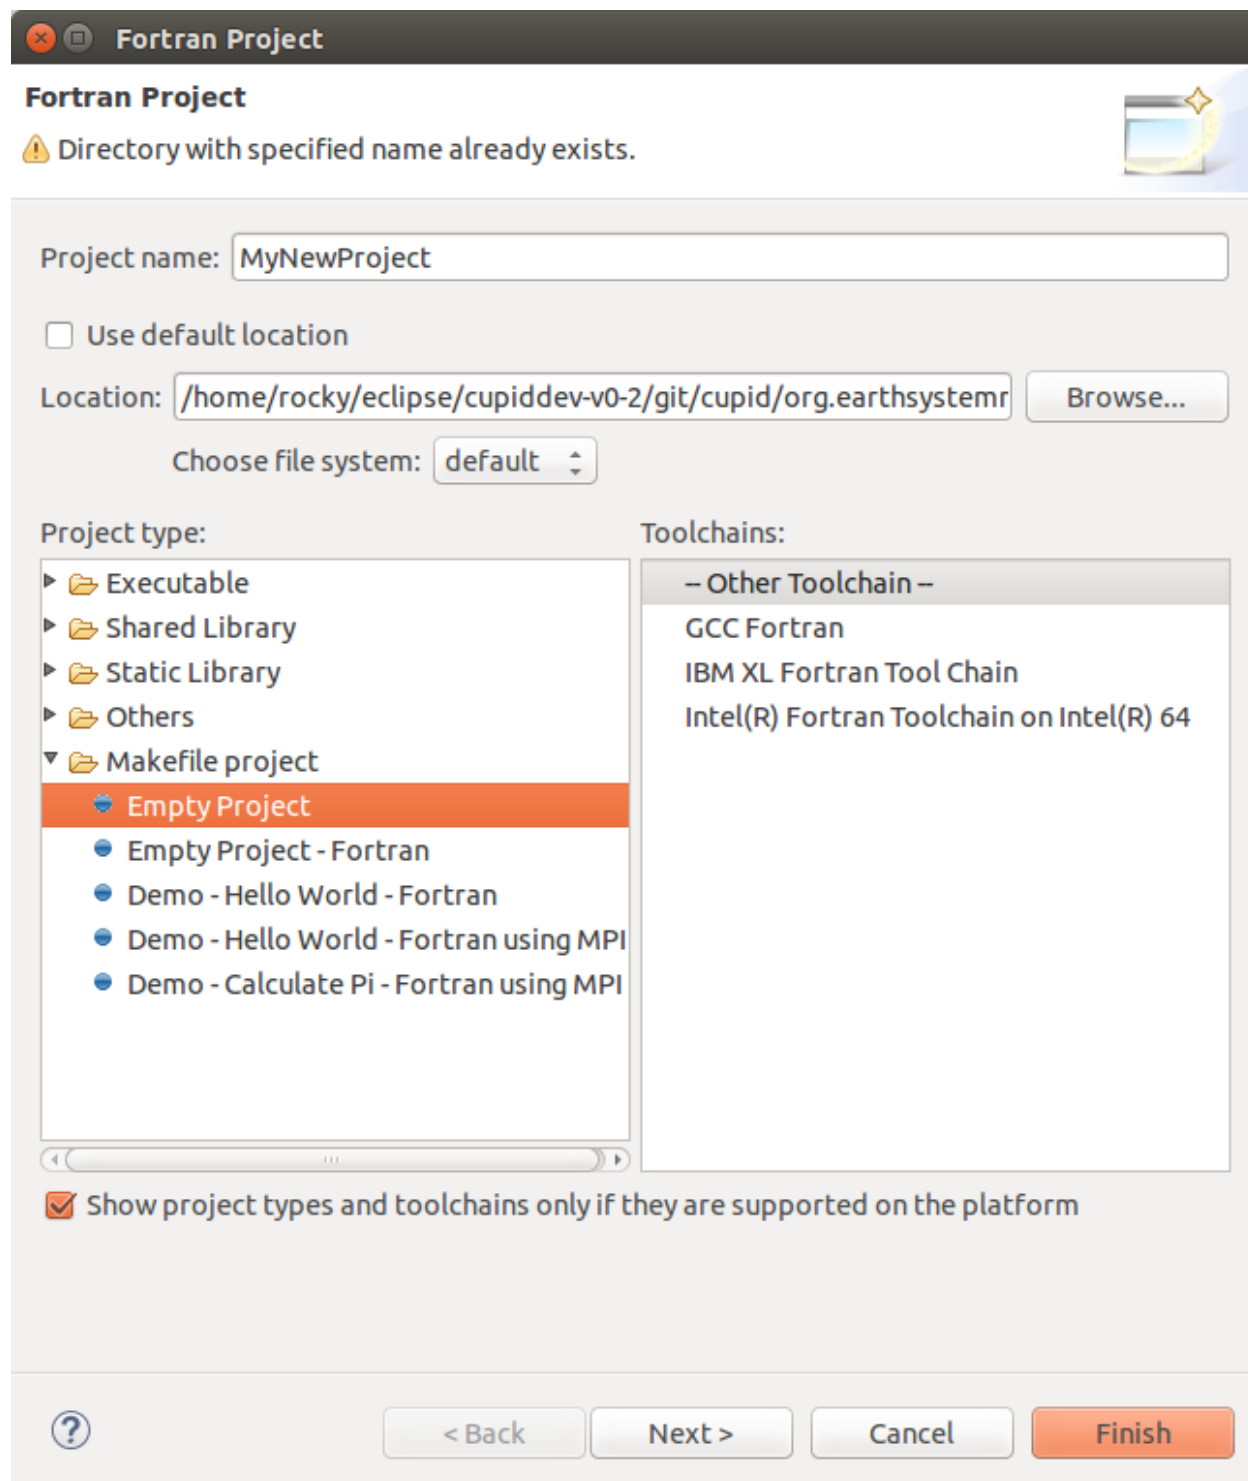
Fortran Project

Fortran Project

Directory with specified name already exists.

Project name: MyNewProject

Use default location

Location: /home/rocky/eclipse/cupiddev-v0-2/git/cupid/org.earthsystemr Browse...

Choose file system: default

Project type:

Executable
Shared Library
Static Library
Others
Makefile project
Empty Project
Empty Project - Fortran
Demo - Hello World - Fortran
Demo - Hello World - Fortran using MPI
Demo - Calculate Pi - Fortran using MPI

Toolchains:

-- Other Toolchain --
GCC Fortran
IBM XL Fortran Tool Chain
Intel(R) Fortran Toolchain on Intel(R) 64

Show project types and toolchains only if they are supported on the platform

?

< Back Next > Cancel Finish